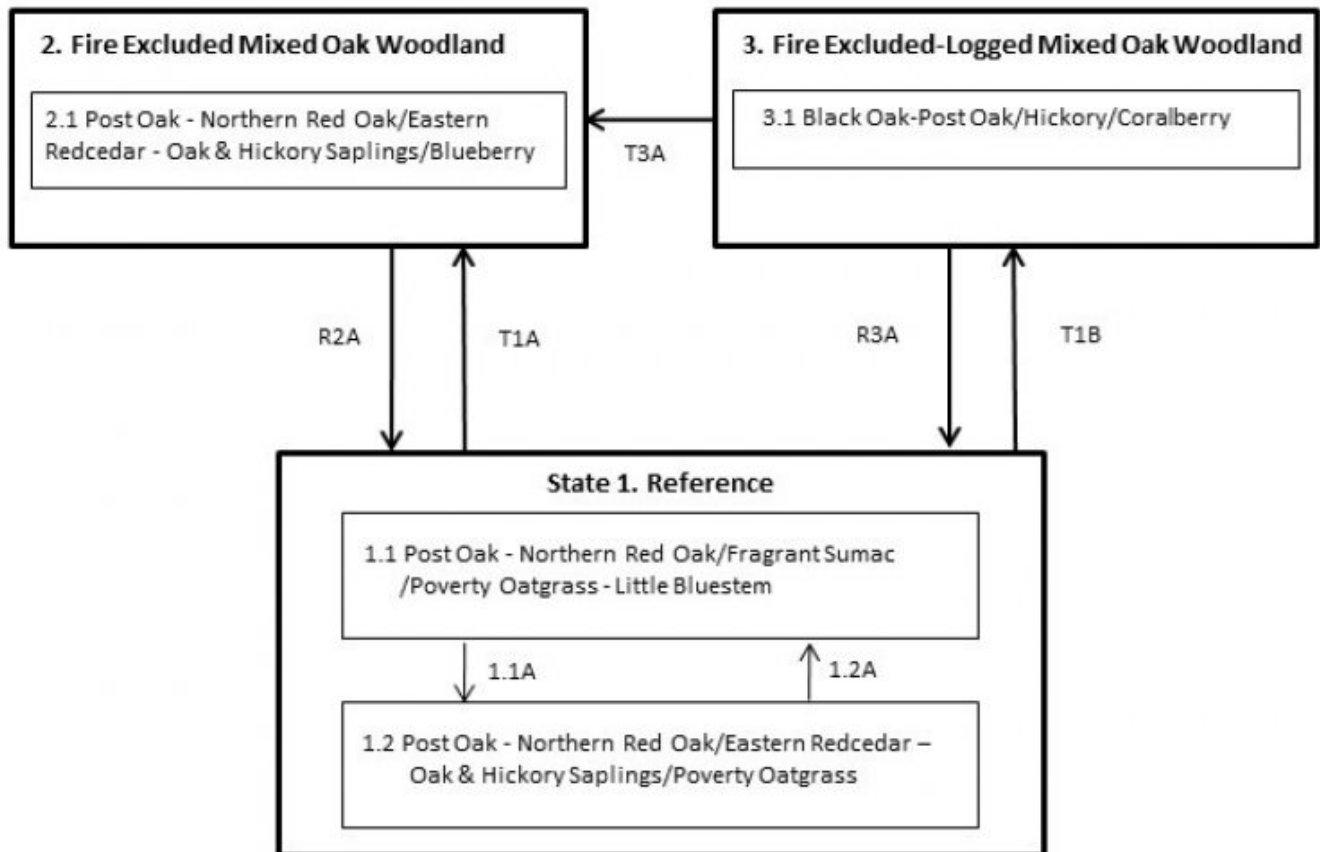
2. Fire Excluded Mixed Oak Woodland

2.1 Post Oak - Northern Red Oak/Eastern Redcedar - Oak & Hickory Saplings/Blueberry

T3A

3. Fire Excluded-Logged Mixed Oak Woodland

3.1 Black Oak-Post Oak/Hickory/Coralberry

R2A

T1A

R3A

T1B

State 1. Reference

1.1 Post Oak - Northern Red Oak/Fragrant Sumac /Poverty Oatgrass - Little Bluestem

1.1A

1.2A

1.2 Post Oak - Northern Red Oak/Eastern Redcedar – Oak & Hickory Saplings/Poverty Oatgrass